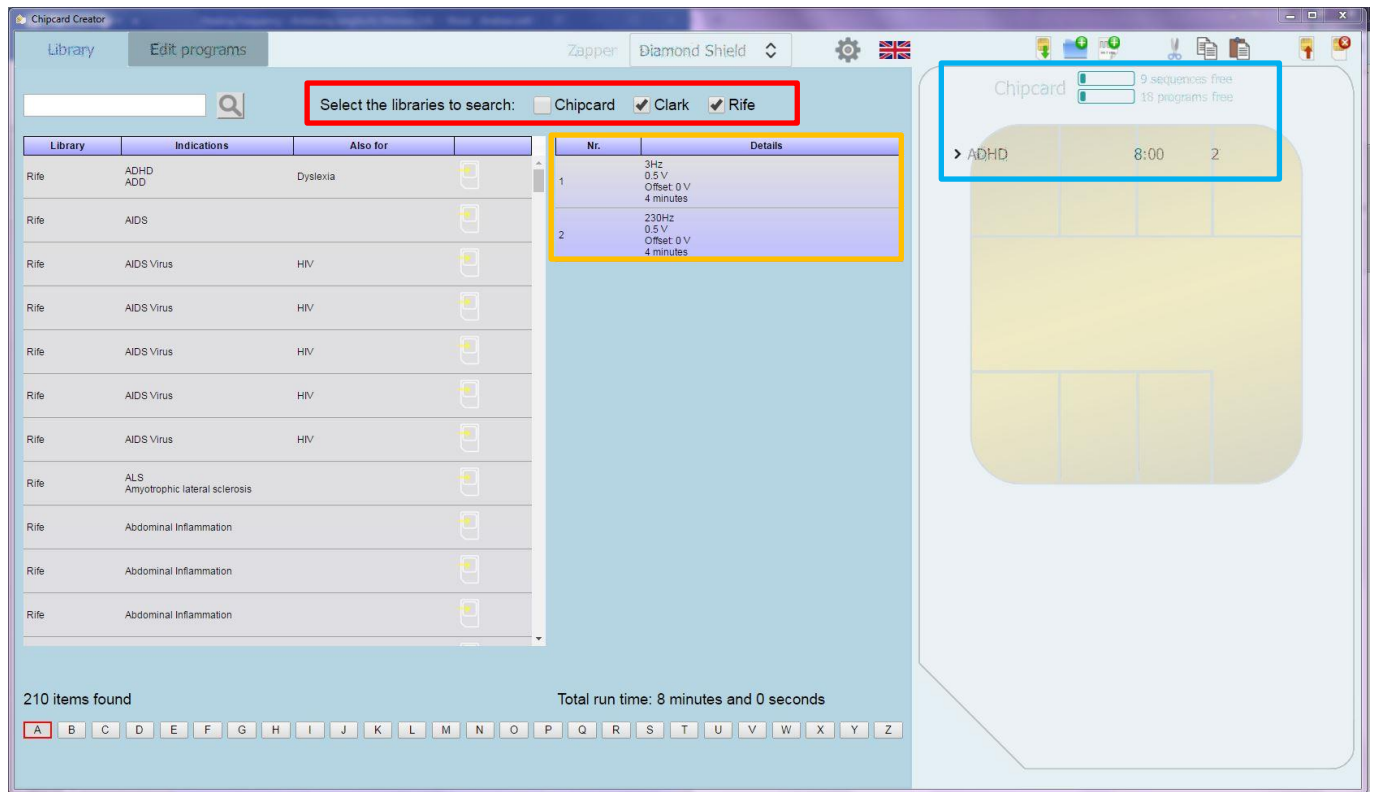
Chipcard Creator

Library Edit programs

Zapper Diamond Shield

Chipcard 9 sequences free 18 programs free

Select the libraries to search: Chipcard Clark Rife

| Library | Indications | Also for |
|---|---|---|
| Rife | ADHD ADD | Dyslexia |
| Rife | AIDS | |
| Rife | AIDS Virus | HIV |
| Rife | AIDS Virus | HIV |
| Rife | AIDS Virus | HIV |
| Rife | AIDS Virus | HIV |
| Rife | AIDS Virus | HIV |
| Rife | ALS Amyotrophic lateral sclerosis | |
| Rife | Abdominal Inflammation | |
| Rife | Abdominal Inflammation | |
| Rife | Abdominal Inflammation | |

| Nr. | Details |
|---|---|
| 1 | 3Hz 0.5 V Offset: 0 V 4 minutes |
| 2 | 230Hz 0.5 V Offset: 0 V 4 minutes |

> ADHD 8:00 2

210 items found

Total run time: 8 minutes and 0 seconds

A B C D E F G H I J K L M N O P Q R S T U V W X Y Z